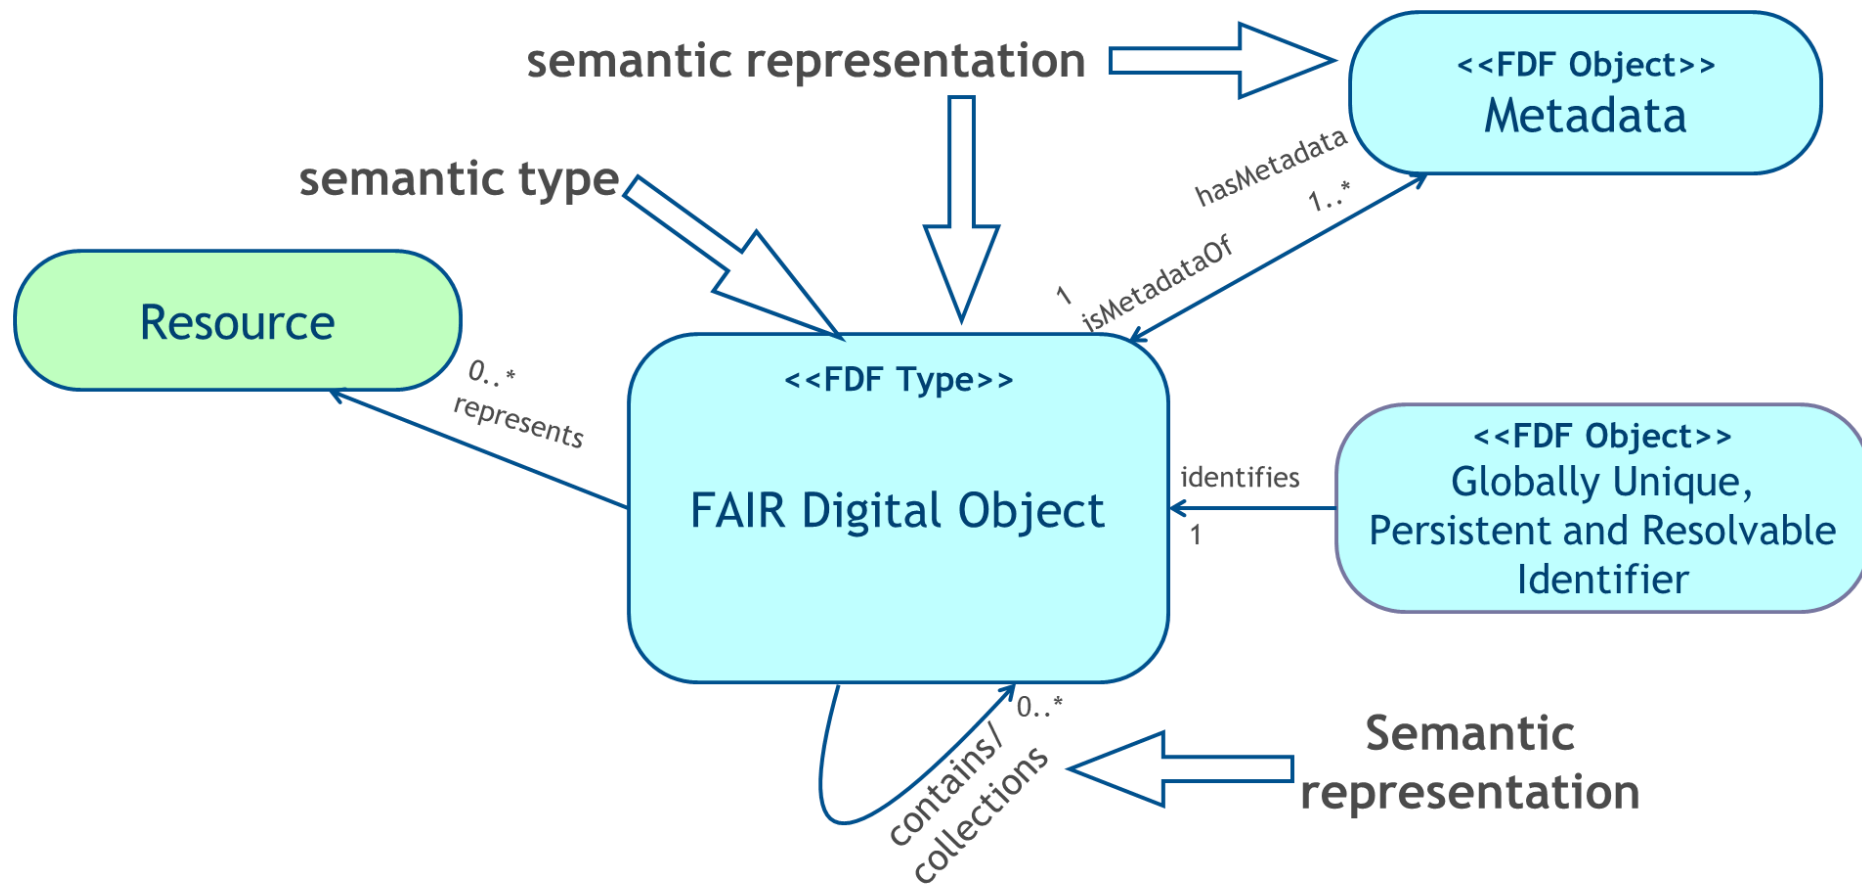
semantic representation

<<FDF Object>>
Metadata

semantic type

hasMetadata
1..*
1
isMetadataOf

Resource

0..*
represents

<<FDF Type>>

FAIR Digital Object

identifies
1

<<FDF Object>>
Globally Unique,
Persistent and Resolvable
Identifier

0..*
contains/
collections

Semantic
representation